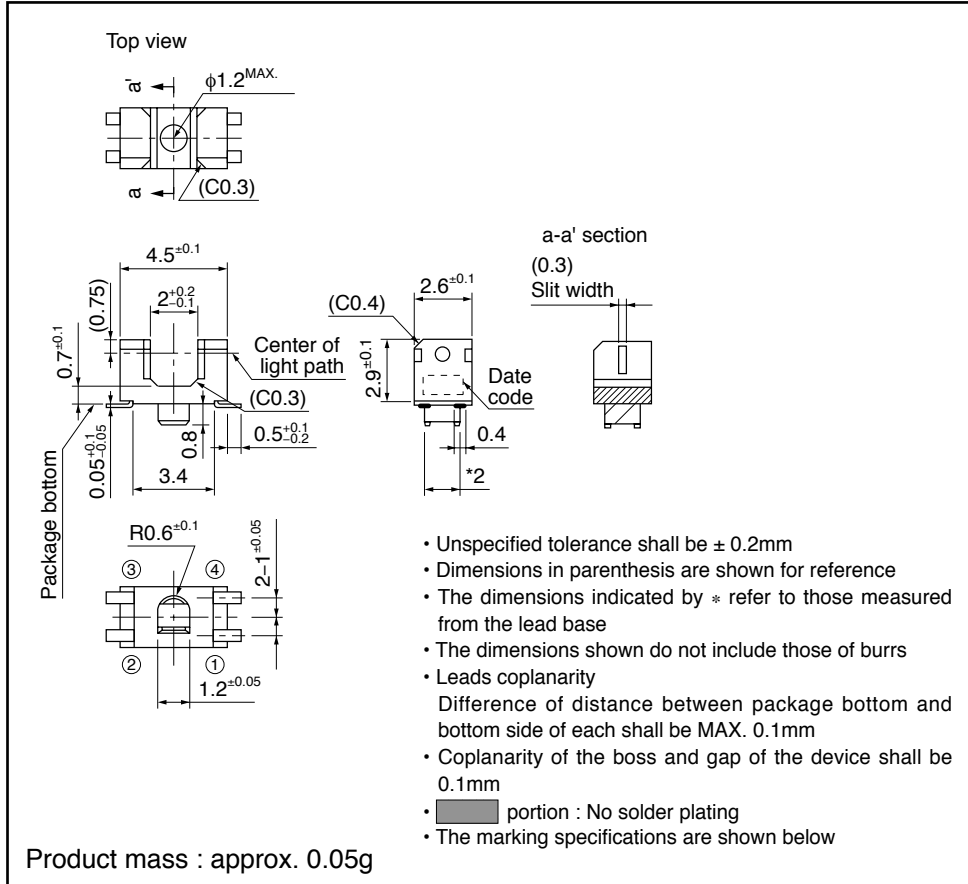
Top view

a'

$\phi1.2^{MAX.}$

a

(C0.3)

$4.5^{\pm0.1}$

(0.75)

$2^{+0.2}_{-0.1}$

$0.7^{\pm0.1}$

Center of light path

(C0.3)

$0.8$

$0.5^{+0.1}_{-0.2}$

$0.05^{+0.1}_{-0.05}$

3.4

Package bottom

(C0.4)

$2.6^{\pm0.1}$

$2.9^{\pm0.1}$

Date code

0.4

*2

a-a' section

(0.3)
Slit width

$R0.6^{\pm0.1}$

③

④

$2-1^{\pm0.05}$

②

①

$1.2^{\pm0.05}$

・Unspecified tolerance shall be ± 0.2mm
・Dimensions in parenthesis are shown for reference
・The dimensions indicated by ∗ refer to those measured from the lead base
・The dimensions shown do not include those of burrs
・Leads coplanarity
Difference of distance between package bottom and bottom side of each shall be MAX. 0.1mm
・Coplanarity of the boss and gap of the device shall be 0.1mm
・ portion : No solder plating
・The marking specifications are shown below

Product mass : approx. 0.05g